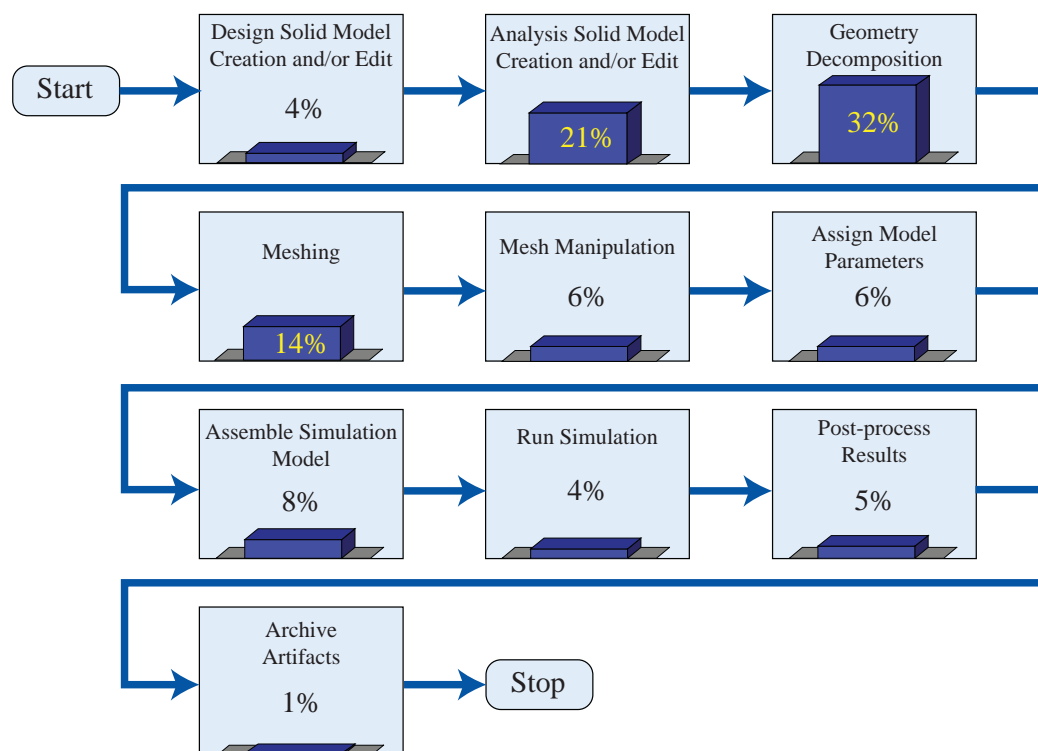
Start

Design Solid Model Creation and/or Edit
4%

Analysis Solid Model Creation and/or Edit
21%

Geometry Decomposition
32%

Meshing
14%

Mesh Manipulation
6%

Assign Model Parameters
6%

Assemble Simulation Model
8%

Run Simulation
4%

Post-process Results
5%

Archive Artifacts
1%

Stop